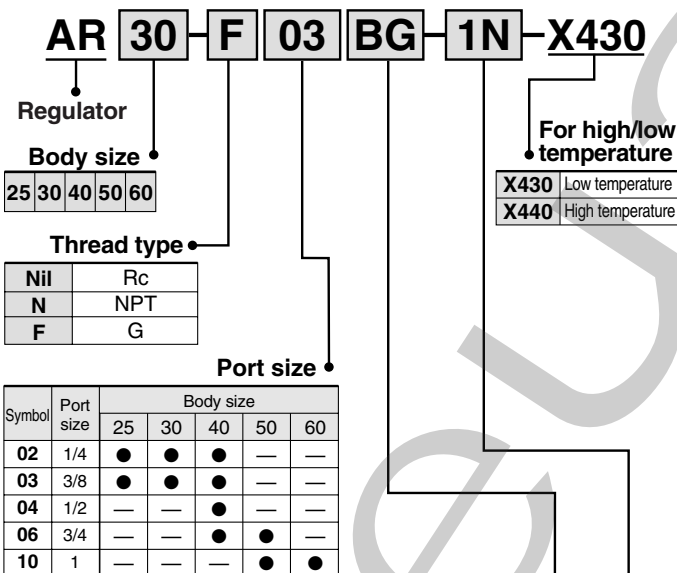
AR 30 - F 03 BG - 1N - X430

Regulator

Body size

| 25 | 30 | 40 | 50 | 60 |
|---|---|---|---|---|

Thread type

| Nil | Rc |
|---|---|
| N | NPT |
| F | G |

Port size

| Symbol | Port size | Body size 25 | 30 | 40 | 50 | 60 |
|---|---|---|---|---|---|---|
| 02 | 1/4 | ● | ● | ● | — | — |
| 03 | 3/8 | ● | ● | ● | — | — |
| 04 | 1/2 | — | — | ● | — | — |
| 06 | 3/4 | — | — | ● | ● | — |
| 10 | 1 | — | — | — | ● | ● |

For high/low temperature

| X430 | Low temperature |
|---|---|
| X440 | High temperature |